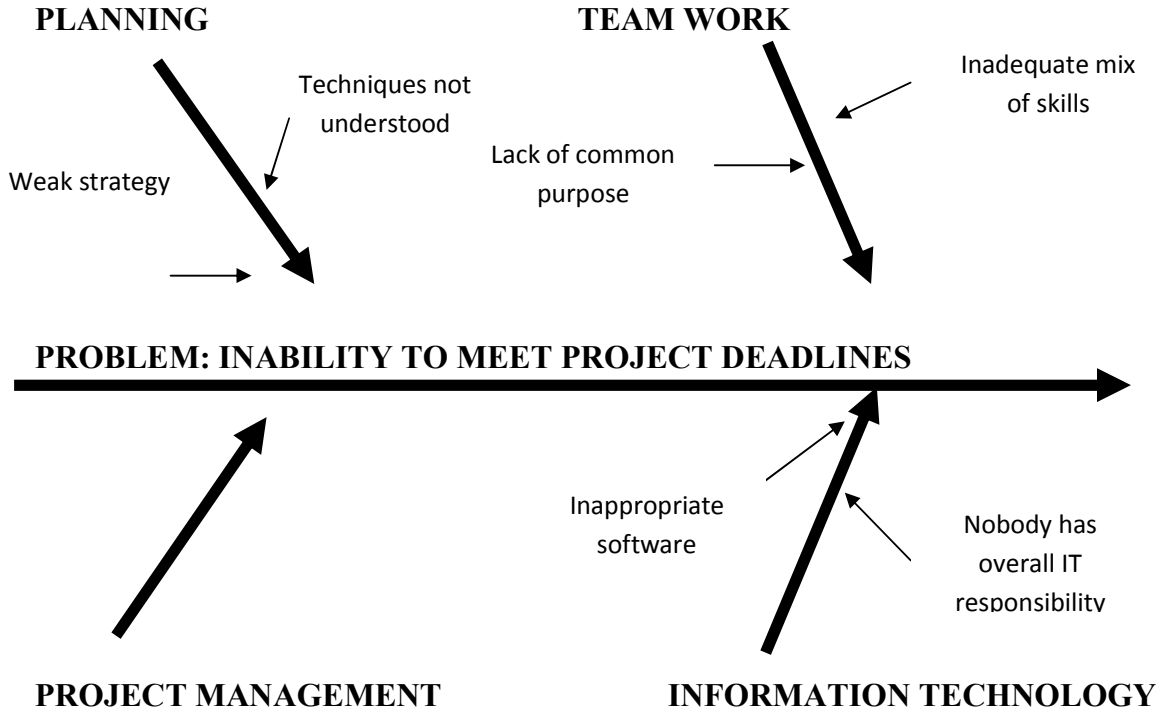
PLANNING

Techniques not understood

Weak strategy

TEAM WORK

Inadequate mix of skills

Lack of common purpose

PROBLEM: INABILITY TO MEET PROJECT DEADLINES

Inappropriate software

Nobody has overall IT responsibility

PROJECT MANAGEMENT

INFORMATION TECHNOLOGY